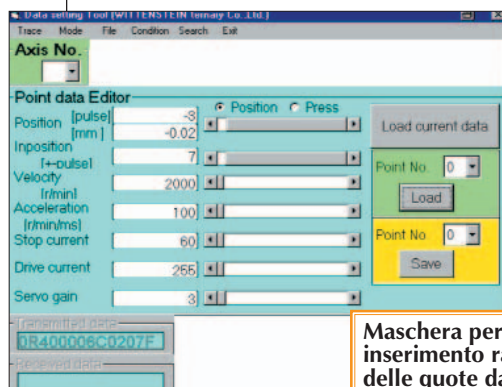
Data setting Tool [WITTENSTEIN ternary Co.,Ltd.]
Trace Mode File Condition Search Exit

Axis No.

Point data Editor
Position Press
Position [pulse] -3
[mm] -0.02
Inposition [+-pulse] 7
Velocity [r/min] 2000
Acceleration [r/min/ms] 100
Stop current 60
Drive current 255
Servo gain 3

Load current data
Point No. 0
Load
Point No. 0
Save

Transmitted data
0R400006C0207F
Received data

Maschera per inserimento r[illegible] delle quote d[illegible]